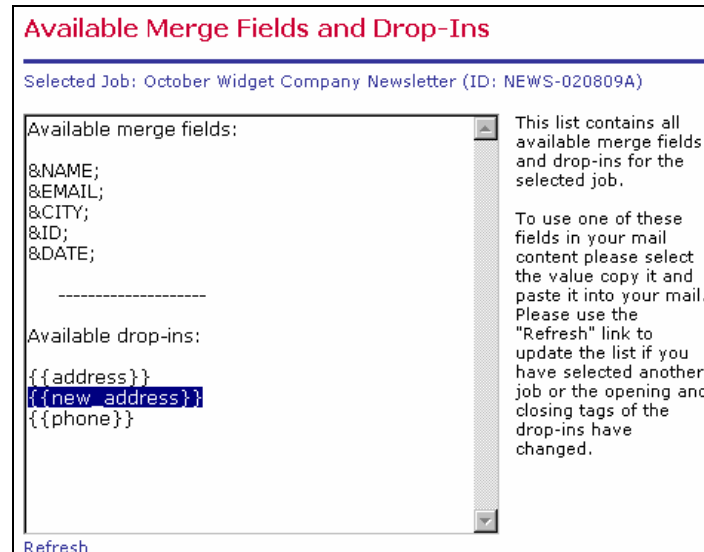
Available Merge Fields and Drop-Ins

Selected Job: October Widget Company Newsletter (ID: NEWS-020809A)

Available merge fields:

&NAME;
&EMAIL;
&CITY;
&ID;
&DATE;

--------------------

Available drop-ins:

{{address}}
{{new_address}}
{{phone}}

This list contains all available merge fields and drop-ins for the selected job.

To use one of these fields in your mail content please select the value copy it and paste it into your mail. Please use the "Refresh" link to update the list if you have selected another job or the opening and closing tags of the drop-ins have changed.

Refresh